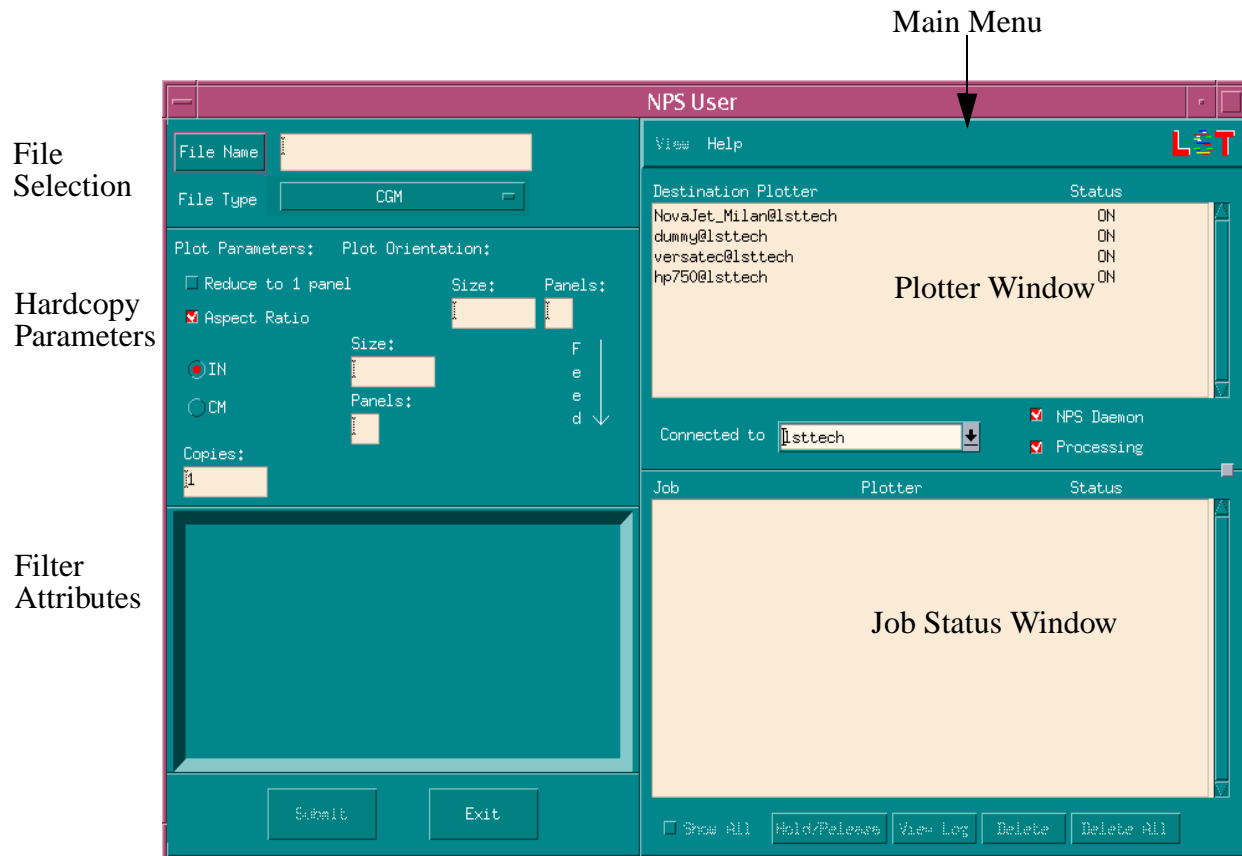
Main Menu

File Selection

Hardcopy Parameters

Filter Attributes

NPS User

File Name

File Type CGM

Plot Parameters: Plot Orientation:

Reduce to 1 panel

Aspect Ratio

Size: Panels:

Size:

IN

CM

Panels:

F e e d

Copies:

1

Submit

Exit

View Help

LST

Destination Plotter Status

| Destination Plotter | Status |
|---|---|
| NovaJet_Milan@lsttech | ON |
| dummy@lsttech | ON |
| versatec@lsttech | ON |
| hp750@lsttech | ON |

Plotter Window

Connected to lsttech

NPS Daemon

Processing

Job Plotter Status

Job Status Window

Show All Hold/Release View Log Delete Delete All